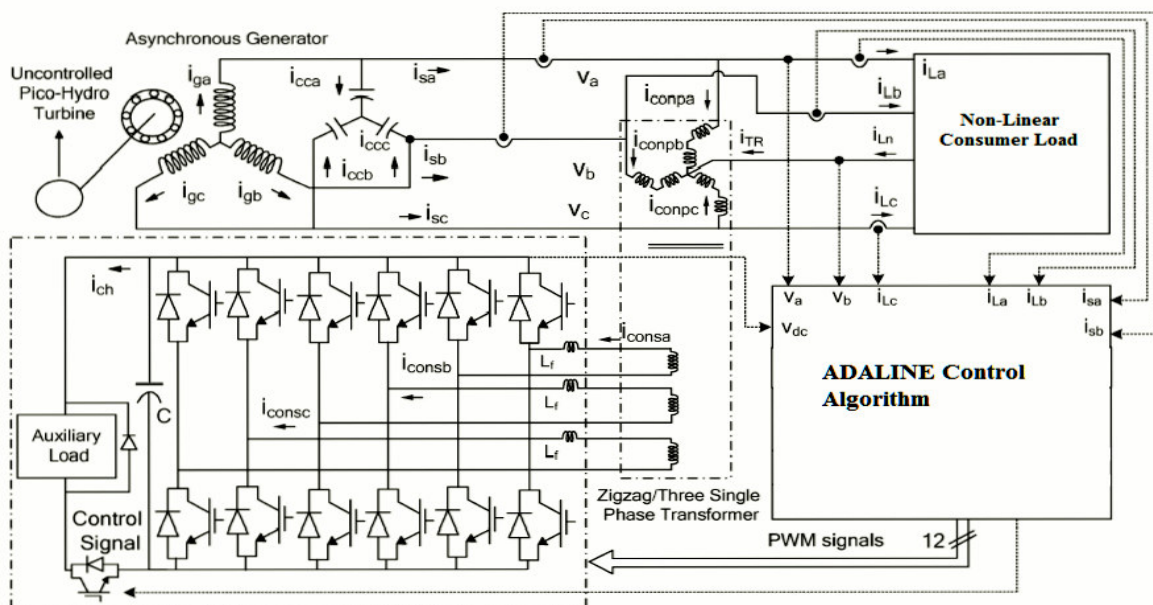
Asynchronous Generator

Uncontrolled Pico-Hydro Turbine

$i_{ga}$ $i_{cca}$ $i_{sa}$ $v_a$ $i_{conpa}$ $i_{La}$ $i_{Lb}$

Non-Linear Consumer Load

$i_{ccc}$ $i_{sb}$ $i_{conpb}$ $i_{TR}$ $i_{Ln}$

$i_{gc}$ $i_{gb}$ $i_{ccb}$ $v_b$ $i_{conpc}$ $i_{Lc}$

$i_{sc}$ $v_c$

$i_{ch}$

$v_a$ $v_b$ $i_{Lc}$ $i_{La}$ $i_{Lb}$ $i_{sa}$ $v_{dc}$ $i_{sb}$

$i_{consa}$ $i_{consb}$ $L_f$

ADALINE Control Algorithm

C $i_{consc}$ $L_f$

Auxiliary Load $L_f$

Zigzag/Three Single Phase Transformer

Control Signal

PWM signals 12